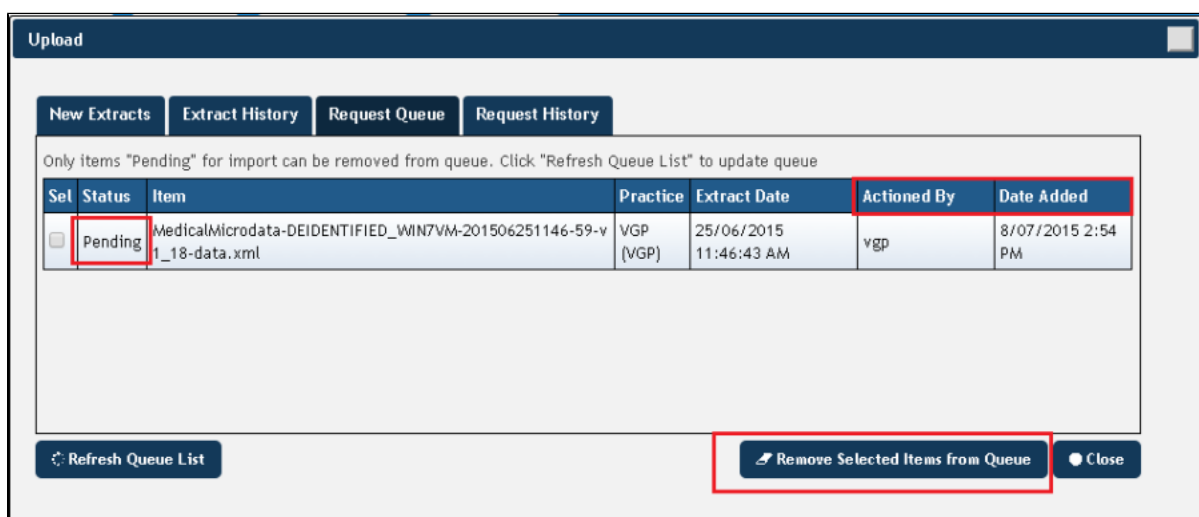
Upload

New Extracts | Extract History | Request Queue | Request History

Only items "Pending" for import can be removed from queue. Click "Refresh Queue List" to update queue

| Sel | Status | Item | Practice | Extract Date | Actioned By | Date Added |
|---|---|---|---|---|---|---|
| | Pending | MedicalMicrodata-DEIDENTIFIED_WIN7VM-201506251146-59-v1_18-data.xml | VGP (VGP) | 25/06/2015 11:46:43 AM | vgp | 8/07/2015 2:54 PM |

Refresh Queue List

Remove Selected Items from Queue

Close